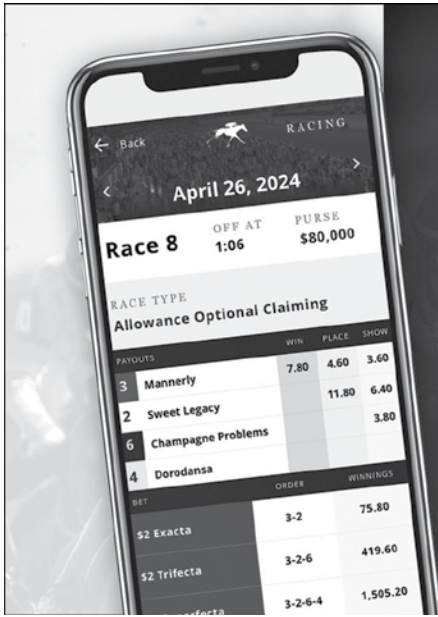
← Back RACING

‹ April 26, 2024 ›

Race 8 OFF AT 1:06 PURSE $80,000

RACE TYPE
Allowance Optional Claiming

| PAYOUTS | WIN | PLACE | SHOW |
|---|---|---|---|
| 3 Mannerly | 7.80 | 4.60 | 3.60 |
| 2 Sweet Legacy | | 11.80 | 6.40 |
| 6 Champagne Problems | | | 3.80 |
| 4 Dorodansa | | | |

| BET | ORDER | WINNINGS |
|---|---|---|
| $2 Exacta | 3-2 | 75.80 |
| $2 Trifecta | 3-2-6 | 419.60 |
| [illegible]perfecta | 3-2-6-4 | 1,505.20 |